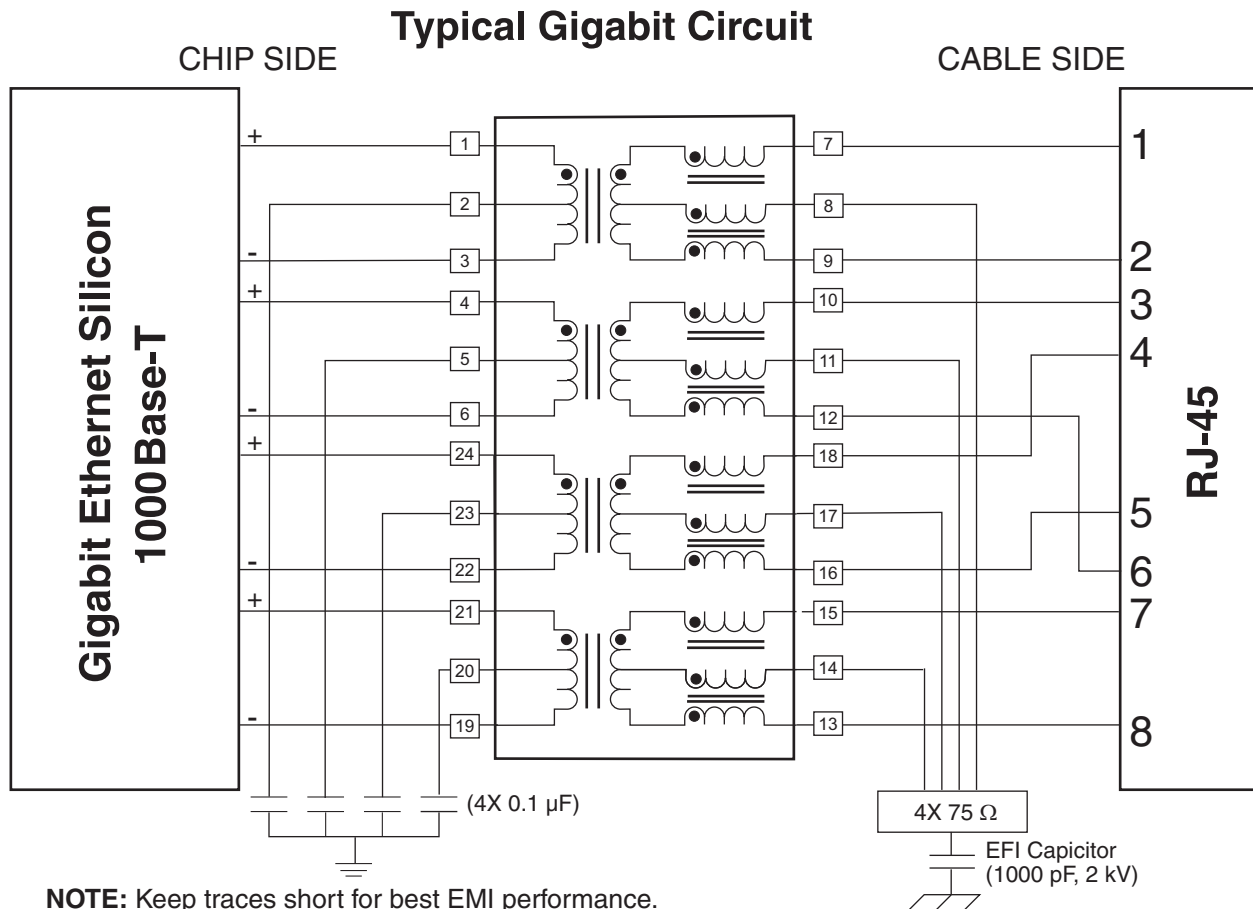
Typical Gigabit Circuit

CHIP SIDE

CABLE SIDE

Gigabit Ethernet Silicon
1000Base-T

+
-
+
-
+
-
+
-

1
2
3
4
5
6
24
23
22
21
20
19

7
8
9
10
11
12
18
17
16
15
14
13

1
2
3
4
5
6
7
8

RJ-45

(4X 0.1 µF)

4X 75 $\Omega$

EFI Capicitor
(1000 pF, 2 kV)

NOTE: Keep traces short for best EMI performance.